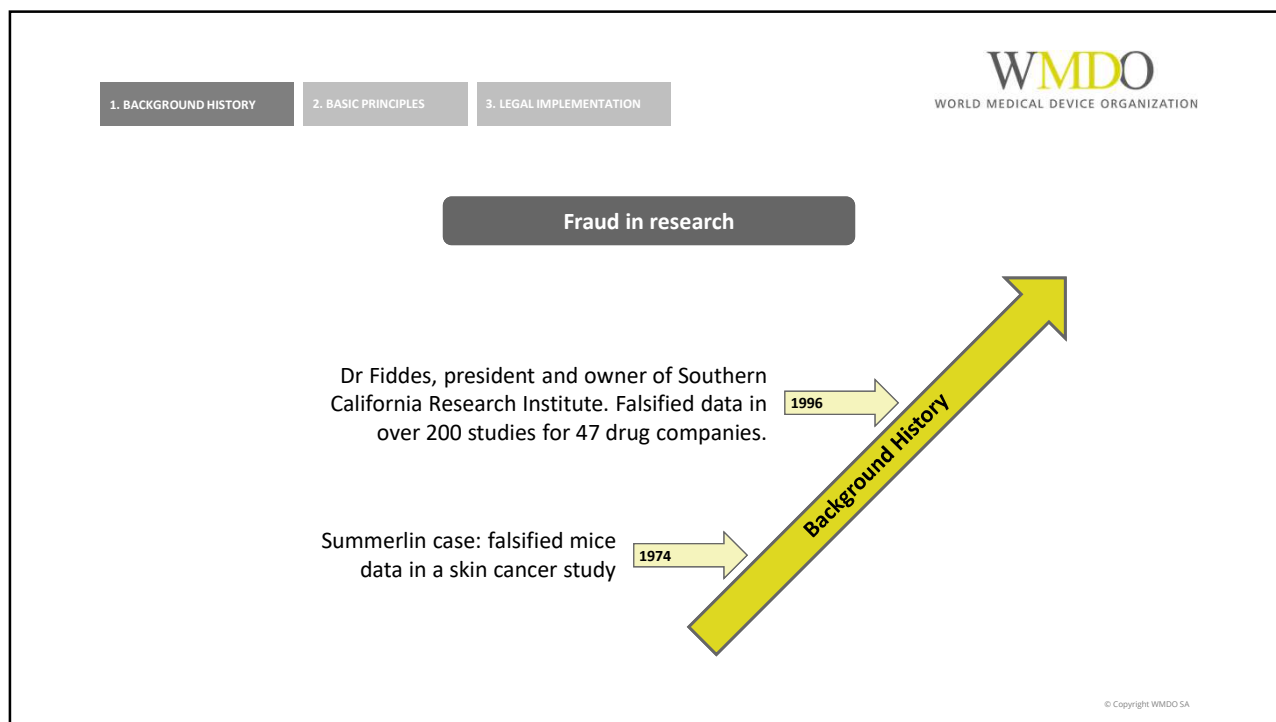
1. BACKGROUND HISTORY

2. BASIC PRINCIPLES

3. LEGAL IMPLEMENTATION

WMDO
WORLD MEDICAL DEVICE ORGANIZATION

Fraud in research

Dr Fiddes, president and owner of Southern California Research Institute. Falsified data in over 200 studies for 47 drug companies.

1996

Background History

Summerlin case: falsified mice data in a skin cancer study

1974

© Copyright WMDO SA